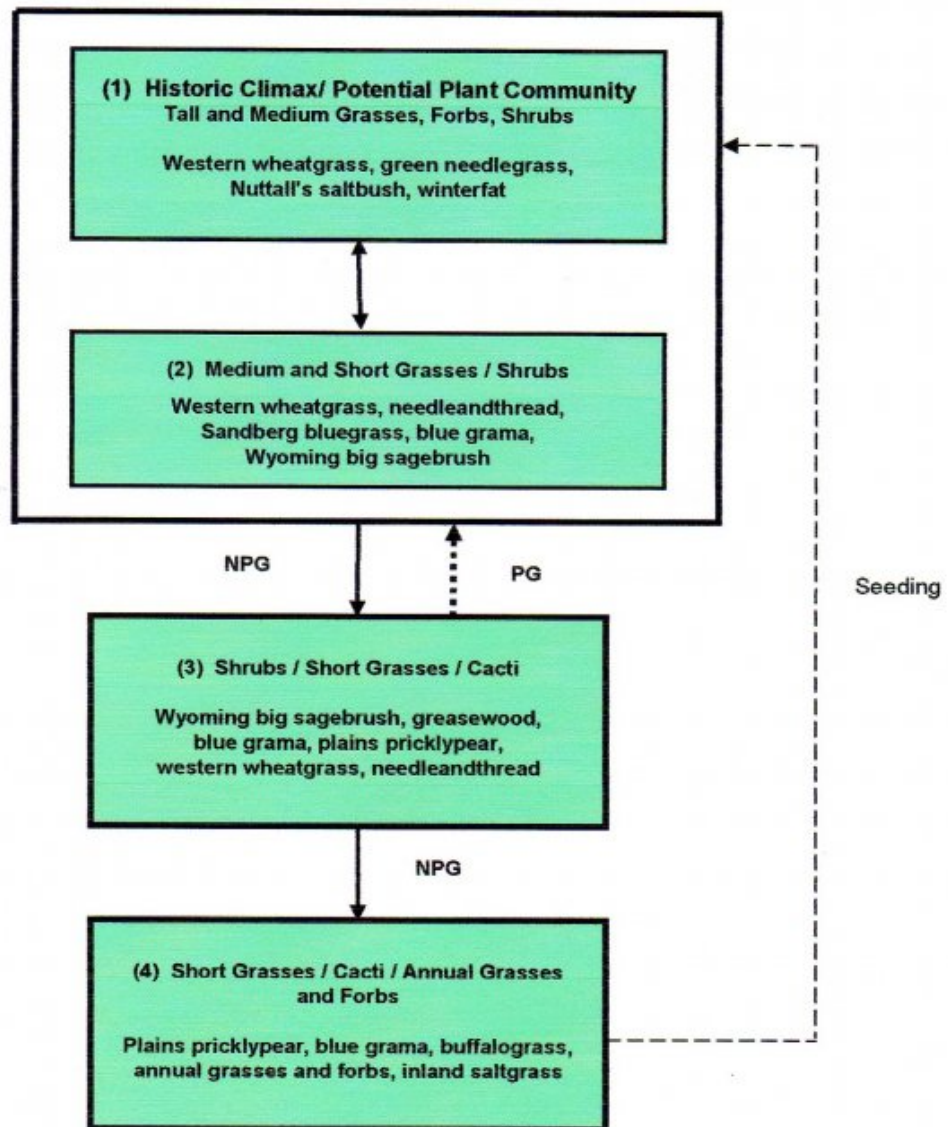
(1) Historic Climax/ Potential Plant Community
Tall and Medium Grasses, Forbs, Shrubs

Western wheatgrass, green needlegrass, Nuttall's saltbush, winterfat

(2) Medium and Short Grasses / Shrubs

Western wheatgrass, needleandthread, Sandberg bluegrass, blue grama, Wyoming big sagebrush

NPG

PG

Seeding

(3) Shrubs / Short Grasses / Cacti

Wyoming big sagebrush, greasewood, blue grama, plains pricklypear, western wheatgrass, needleandthread

NPG

(4) Short Grasses / Cacti / Annual Grasses and Forbs

Plains pricklypear, blue grama, buffalograss, annual grasses and forbs, inland saltgrass